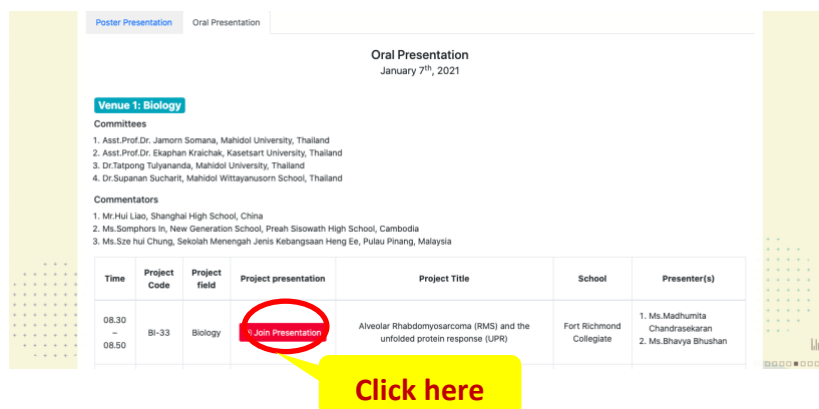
Poster Presentation | Oral Presentation

Oral Presentation
January 7$^{th}$, 2021

Venue 1: Biology

Committees
1. Asst.Prof.Dr. Jamorn Somana, Mahidol University, Thailand
2. Asst.Prof.Dr. Ekaphan Kraichak, Kasetsart University, Thailand
3. Dr.Tatpong Tulyananda, Mahidol University, Thailand
4. Dr.Supanan Sucharit, Mahidol Wittayanusorn School, Thailand

Commentators
1. Mr.Hui Liao, Shanghai High School, China
2. Ms.Somphors In, New Generation School, Preah Sisowath High School, Cambodia
3. Ms.Sze hui Chung, Sekolah Menengah Jenis Kebangsaan Heng Ee, Pulau Pinang, Malaysia

| Time | Project Code | Project field | Project presentation | Project Title | School | Presenter(s) |
|---|---|---|---|---|---|---|
| 08.30 – 08.50 | BI-33 | Biology | Join Presentation | Alveolar Rhabdomyosarcoma (RMS) and the unfolded protein response (UPR) | Fort Richmond Collegiate | 1. Ms.Madhumita Chandrasekaran 2. Ms.Bhavya Bhushan |

Click here